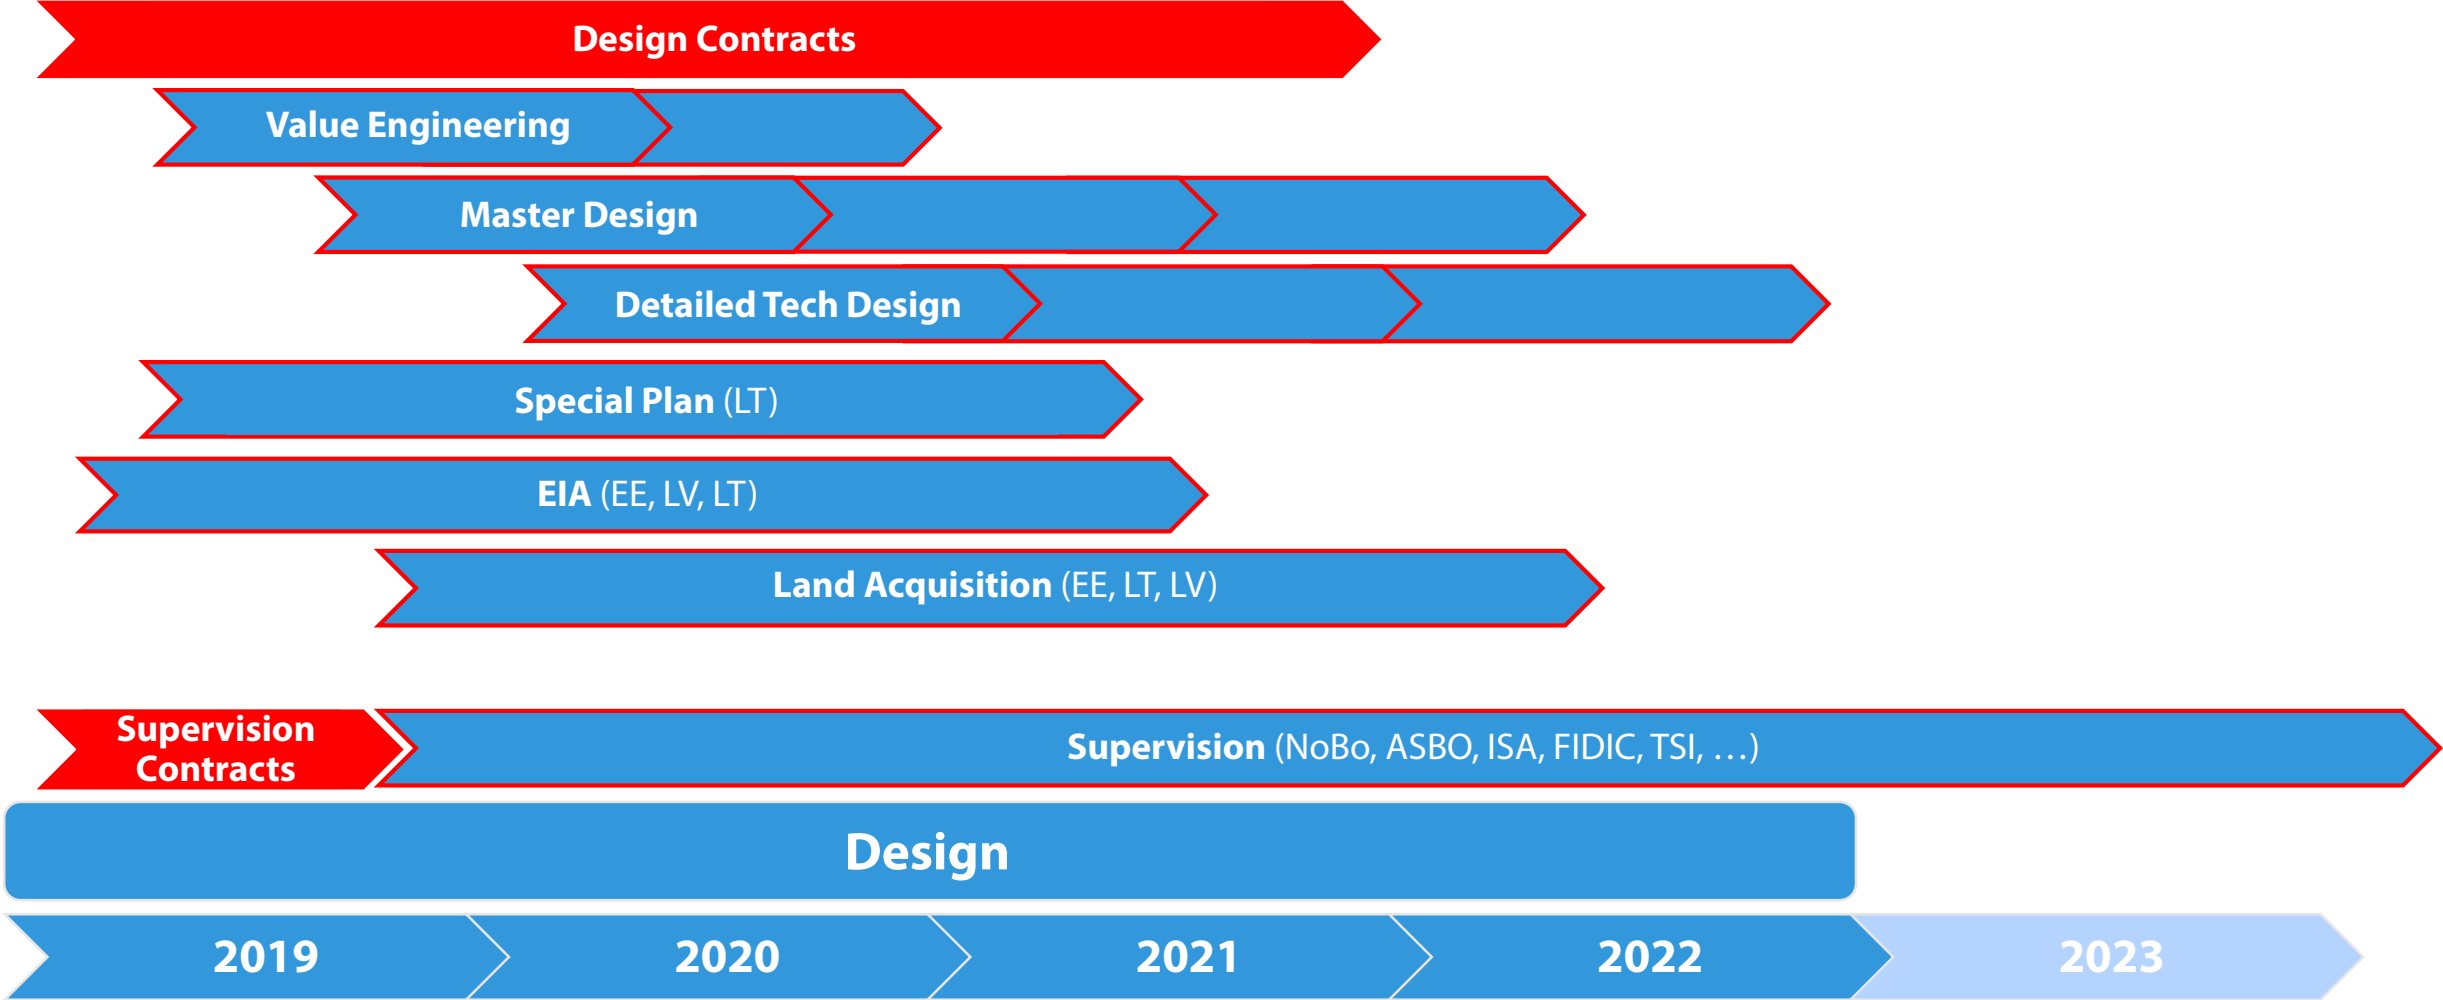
Design Contracts

Value Engineering

Master Design

Detailed Tech Design

Special Plan (LT)

EIA (EE, LV, LT)

Land Acquisition (EE, LT, LV)

Supervision Contracts

Supervision (NoBo, ASBO, ISA, FIDIC, TSI, …)

Design

2019

2020

2021

2022

2023